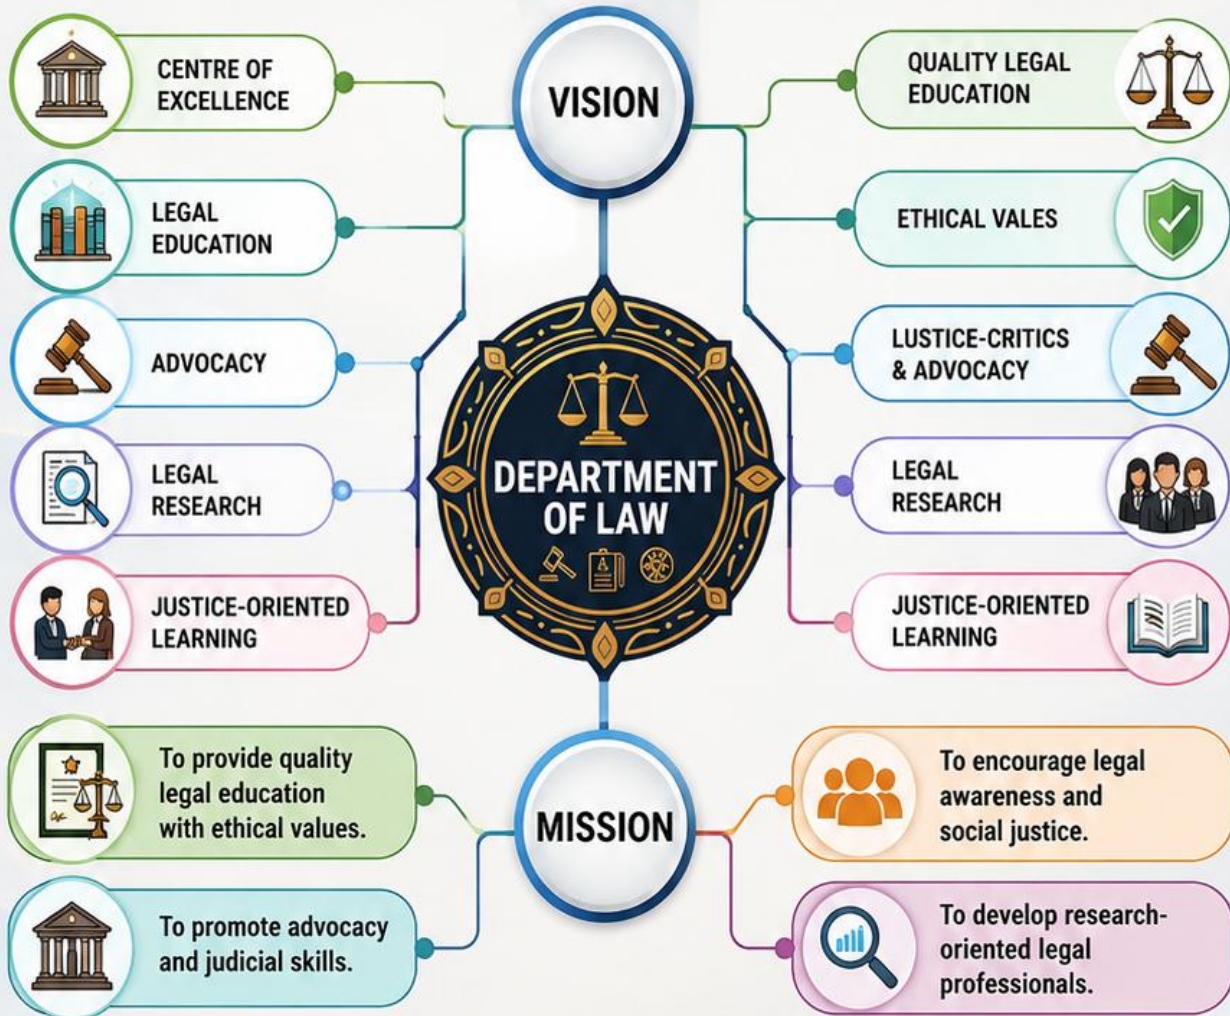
VISION

CENTRE OF EXCELLENCE

LEGAL EDUCATION

ADVOCACY

LEGAL RESEARCH

JUSTICE-ORIENTED LEARNING

QUALITY LEGAL EDUCATION

ETHICAL VALES

LUSTICE-CRITICS & ADVOCACY

LEGAL RESEARCH

JUSTICE-ORIENTED LEARNING

DEPARTMENT OF LAW

MISSION

To provide quality legal education with ethical values.

To promote advocacy and judicial skills.

To encourage legal awareness and social justice.

To develop research-oriented legal professionals.